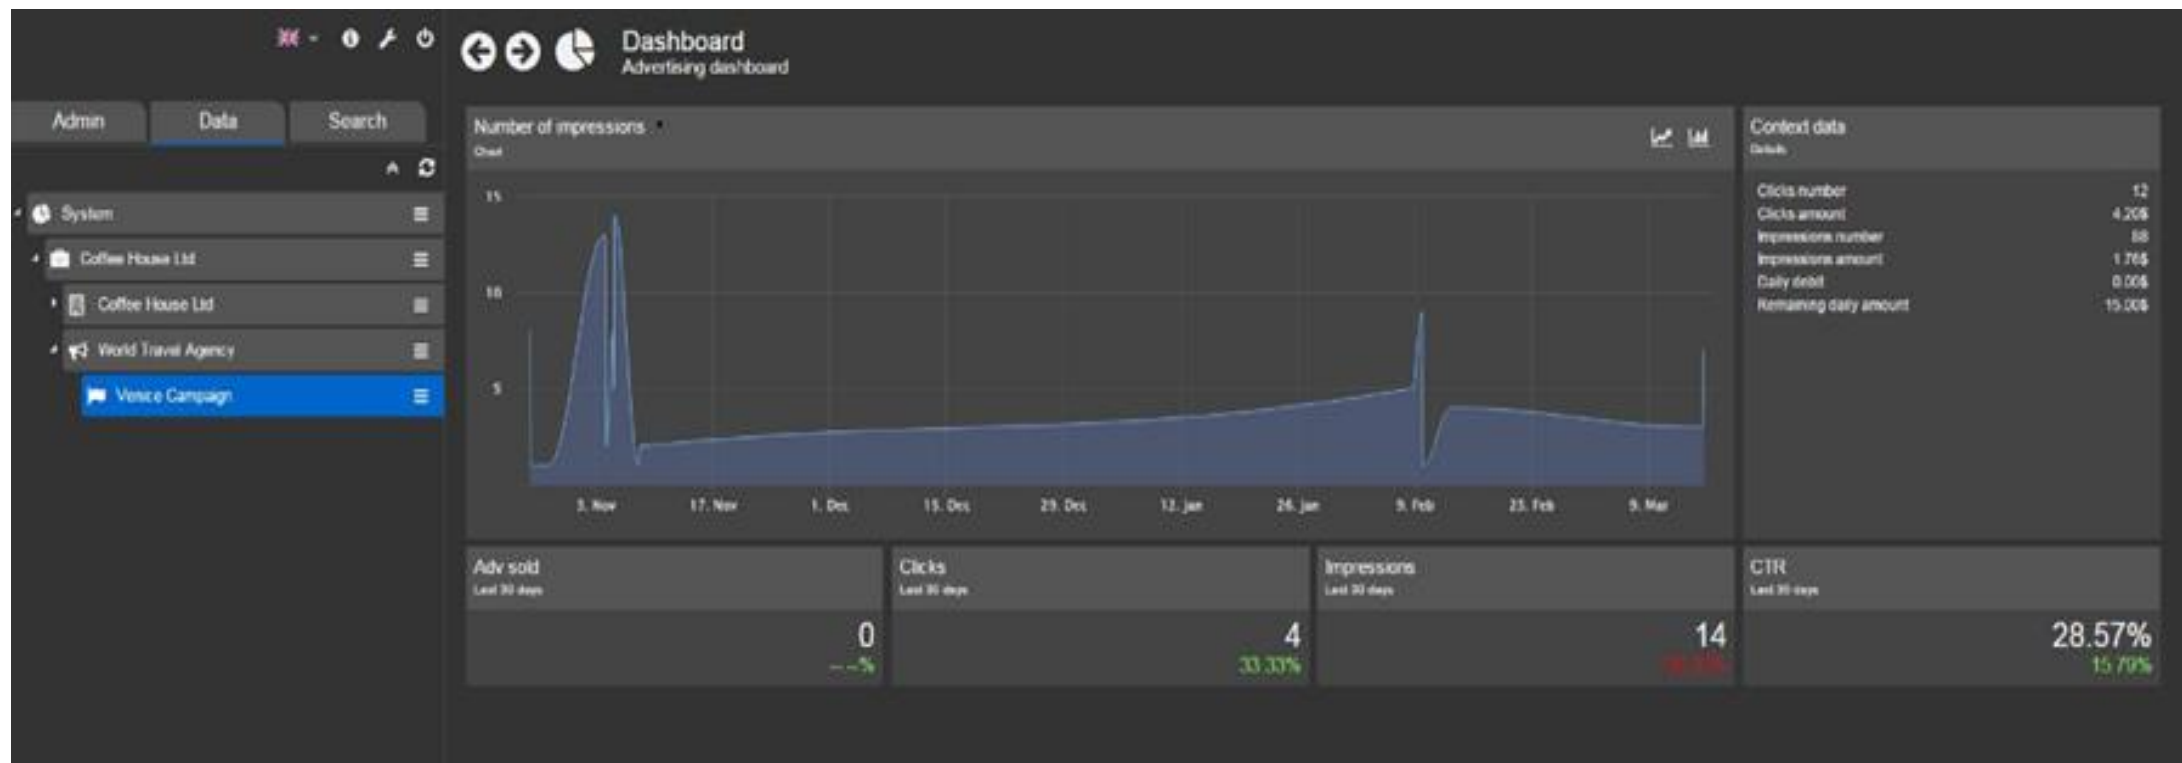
Dashboard
Advertising dashboard

Admin
Data
Search

System
Coffee House Ltd
Coffee House Ltd
World Travel Agency
Venice Campaign

Number of impressions
Chart

15
10
5

3. Nov
17. Nov
1. Dec
15. Dec
29. Dec
12. Jan
26. Jan
9. Feb
23. Feb
9. Mar

Context data
Details

| | |
|---|---|
| Clicks number | 12 |
| Clicks amount | 4.20$ |
| Impressions number | 88 |
| Impressions amount | 1.76$ |
| Daily debit | 0.00$ |
| Remaining daily amount | 15.00$ |

Adv sold
Last 30 days
0
--%

Clicks
Last 30 days
4
33.33%

Impressions
Last 30 days
14
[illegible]

CTR
Last 30 days
28.57%
15.79%